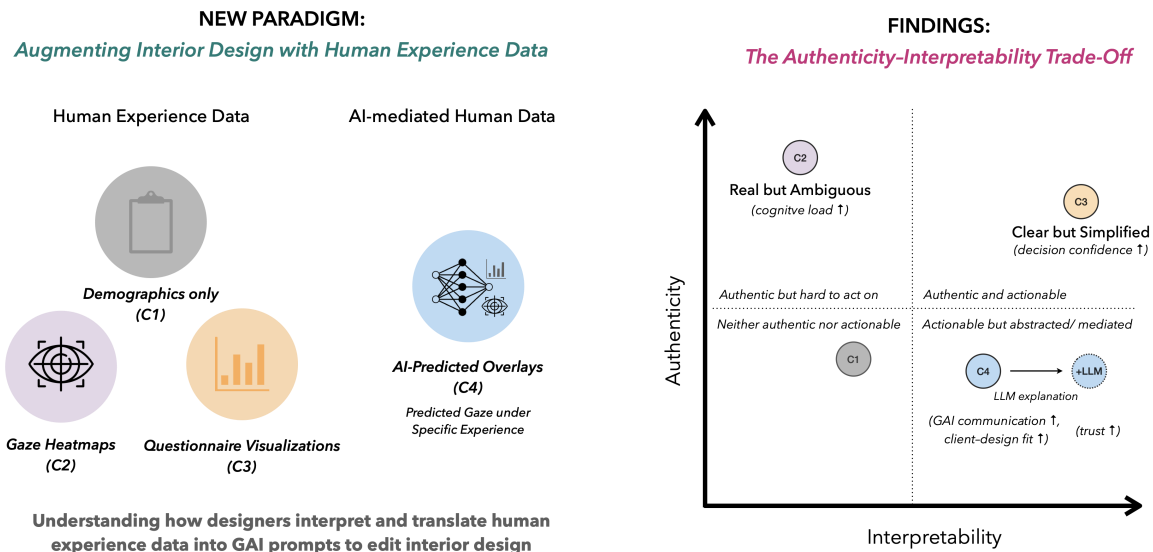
NEW PARADIGM:
Augmenting Interior Design with Human Experience Data

Human Experience Data

AI-mediated Human Data

Demographics only
(C1)

Gaze Heatmaps
(C2)

Questionnaire Visualizations
(C3)

AI-Predicted Overlays
(C4)

Predicted Gaze under Specific Experience

Understanding how designers interpret and translate human experience data into GAI prompts to edit interior design

FINDINGS:
The Authenticity–Interpretability Trade-Off

C2
Real but Ambiguous
(cognitve load ↑)

C3
Clear but Simplified
(decision confidence ↑)

Authentic but hard to act on

Authentic and actionable

Neither authentic nor actionable

Actionable but abstracted/ mediated

C1

C4

+LLM

LLM explanation

(GAI communication ↑, client-design fit ↑)

(trust ↑)

Authenticity

Interpretability